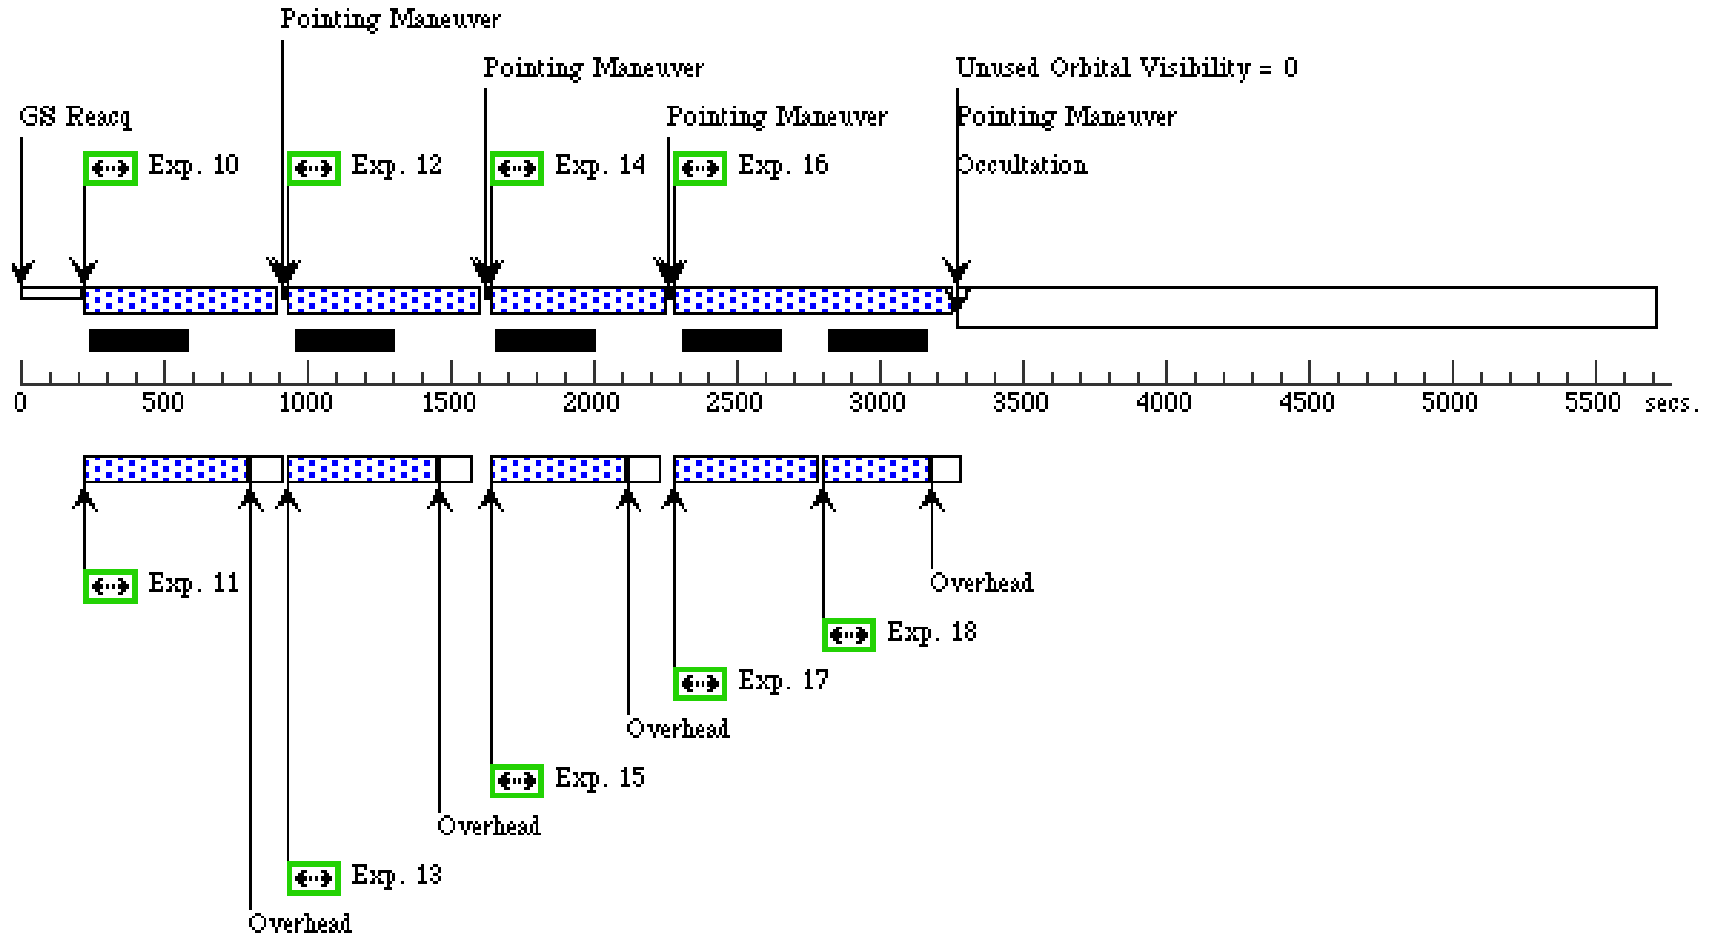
Pointing Maneuver

Pointing Maneuver

Unused Orbital Visibility = 0

GS Reacq

Pointing Maneuver

Pointing Maneuver

Exp. 10

Exp. 12

Exp. 14

Exp. 16

Occultation

0 500 1000 1500 2000 2500 3000 3500 4000 4500 5000 5500 secs.

Exp. 11

Overhead

Exp. 18

Exp. 17

Overhead

Exp. 15

Overhead

Exp. 13

Overhead